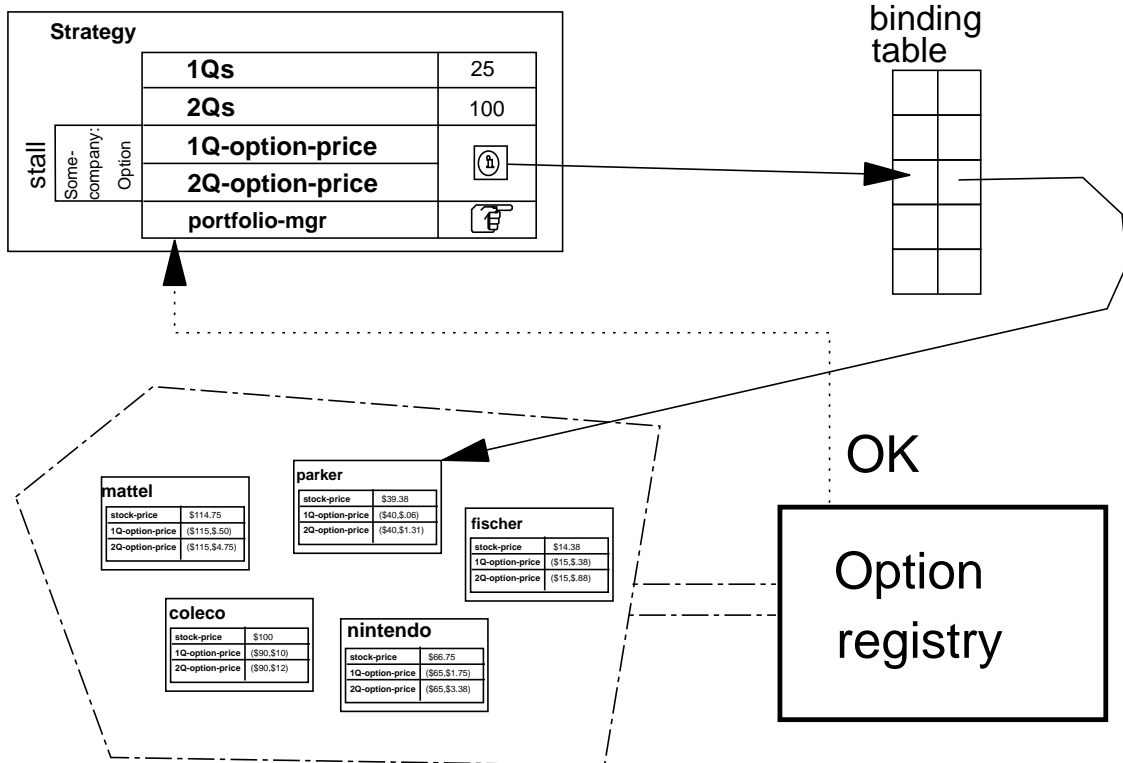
Strategy

| | |
|---|---|
| 1Qs | 25 |
| 2Qs | 100 |
| 1Q-option-price | |
| 2Q-option-price | |
| portfolio-mgr | |

stall

Some-company: Option

binding table

OK

mattel

| | |
|---|---|
| stock-price | \$114.75 |
| 1Q-option-price | (\$115,\$.50) |
| 2Q-option-price | (\$115,\$4.75) |

parker

| | |
|---|---|
| stock-price | \$39.38 |
| 1Q-option-price | (\$40,\$.06) |
| 2Q-option-price | (\$40,\$1.31) |

fischer

| | |
|---|---|
| stock-price | \$14.38 |
| 1Q-option-price | (\$15,\$.38) |
| 2Q-option-price | (\$15,\$.88) |

coleco

| | |
|---|---|
| stock-price | \$100 |
| 1Q-option-price | (\$90,\$10) |
| 2Q-option-price | (\$90,\$12) |

nintendo

| | |
|---|---|
| stock-price | \$66.75 |
| 1Q-option-price | (\$65,\$1.75) |
| 2Q-option-price | (\$65,\$3.38) |

Option registry